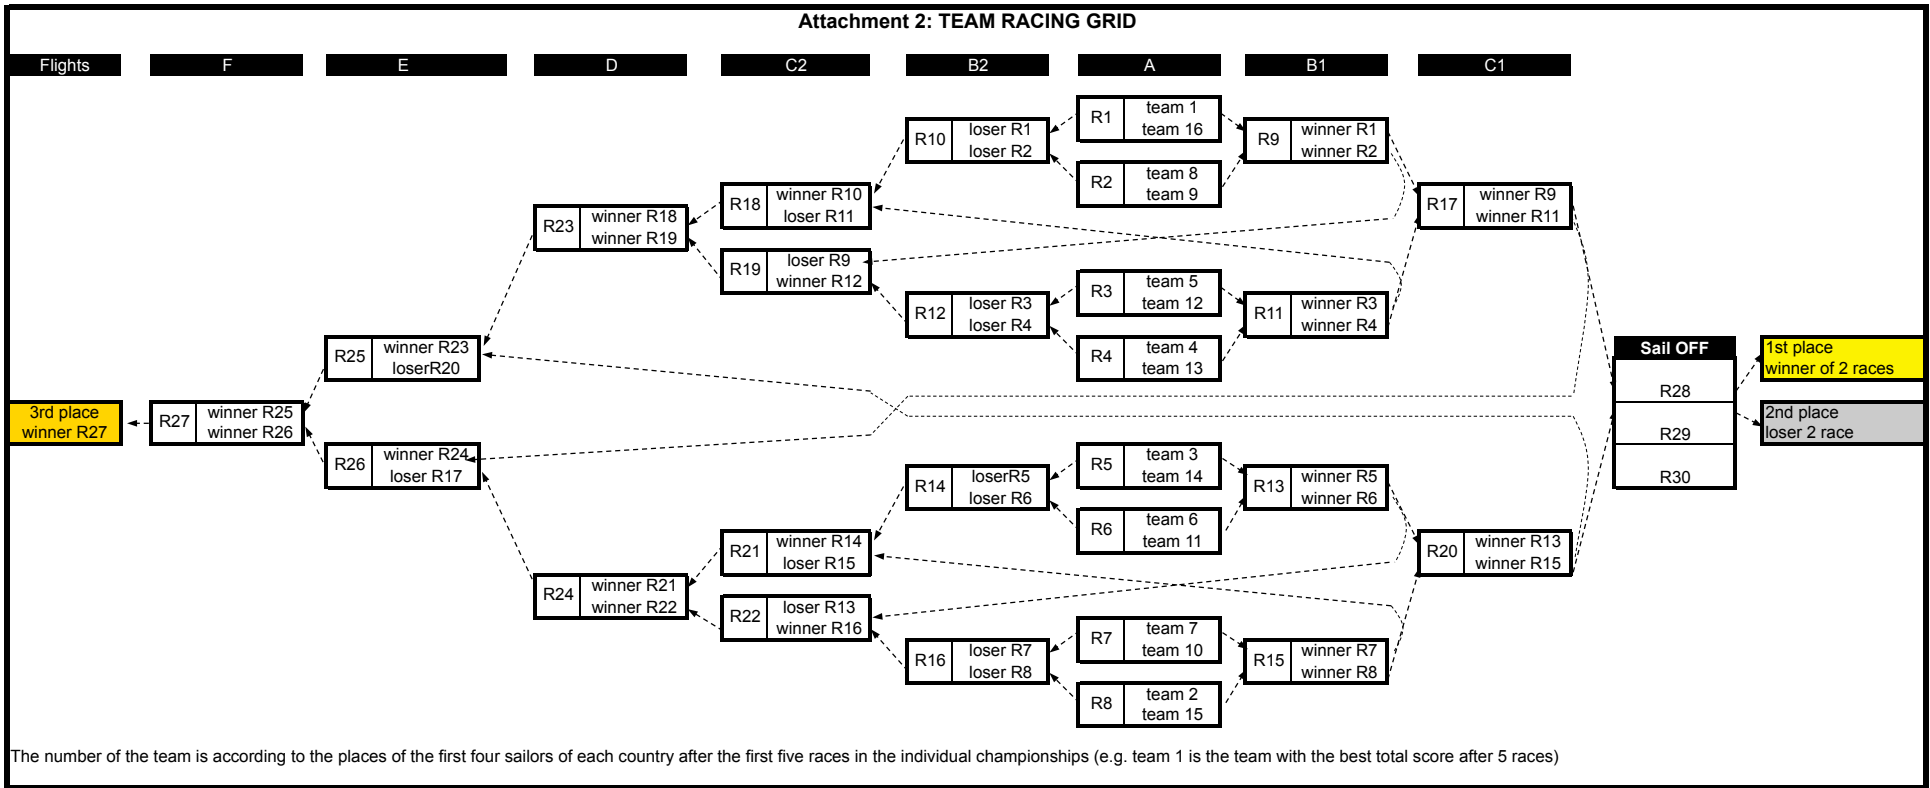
Attachment 2: TEAM RACING GRID

Flights | F | E | D | C2 | B2 | A | B1 | C1

R1 team 1 team 16
R2 team 8 team 9
R3 team 5 team 12
R4 team 4 team 13
R5 team 3 team 14
R6 team 6 team 11
R7 team 7 team 10
R8 team 2 team 15

R10 loser R1 loser R2
R12 loser R3 loser R4
R14 loserR5 loser R6
R16 loser R7 loser R8

R9 winner R1 winner R2
R11 winner R3 winner R4
R13 winner R5 winner R6
R15 winner R7 winner R8

R18 winner R10 loser R11
R19 loser R9 winner R12
R21 winner R14 loser R15
R22 loser R13 winner R16

R17 winner R9 winner R11
R20 winner R13 winner R15

R23 winner R18 winner R19
R24 winner R21 winner R22

R25 winner R23 loserR20
R26 winner R24 loser R17

R27 winner R25 winner R26

3rd place winner R27

Sail OFF
R28
R29
R30

1st place winner of 2 races
2nd place loser 2 race

The number of the team is according to the places of the first four sailors of each country after the first five races in the individual championships (e.g. team 1 is the team with the best total score after 5 races)